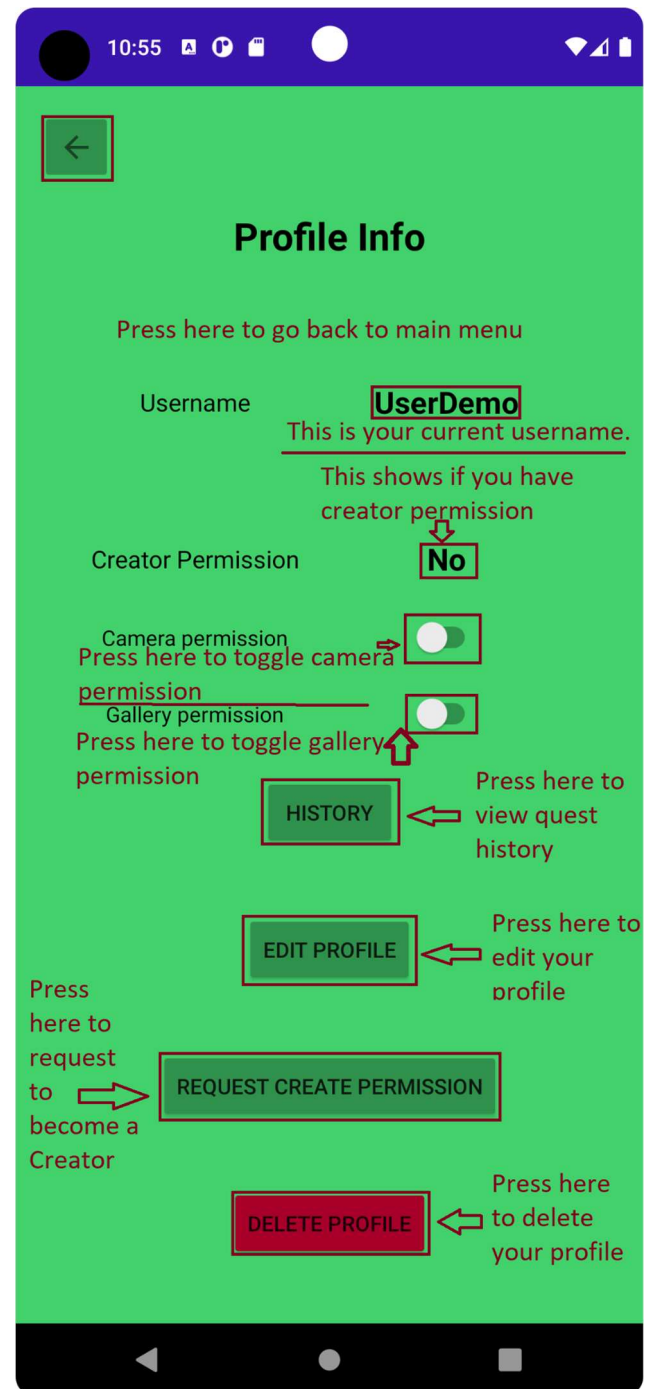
10:55

Profile Info

Press here to go back to main menu

Username UserDemo

This is your current username.

This shows if you have creator permission

Creator Permission No

Camera permission

Press here to toggle camera permission

Gallery permission

Press here to toggle gallery permission

HISTORY

Press here to view quest history

EDIT PROFILE

Press here to edit your profile

Press here to request to become a Creator

REQUEST CREATE PERMISSION

DELETE PROFILE

Press here to delete your profile